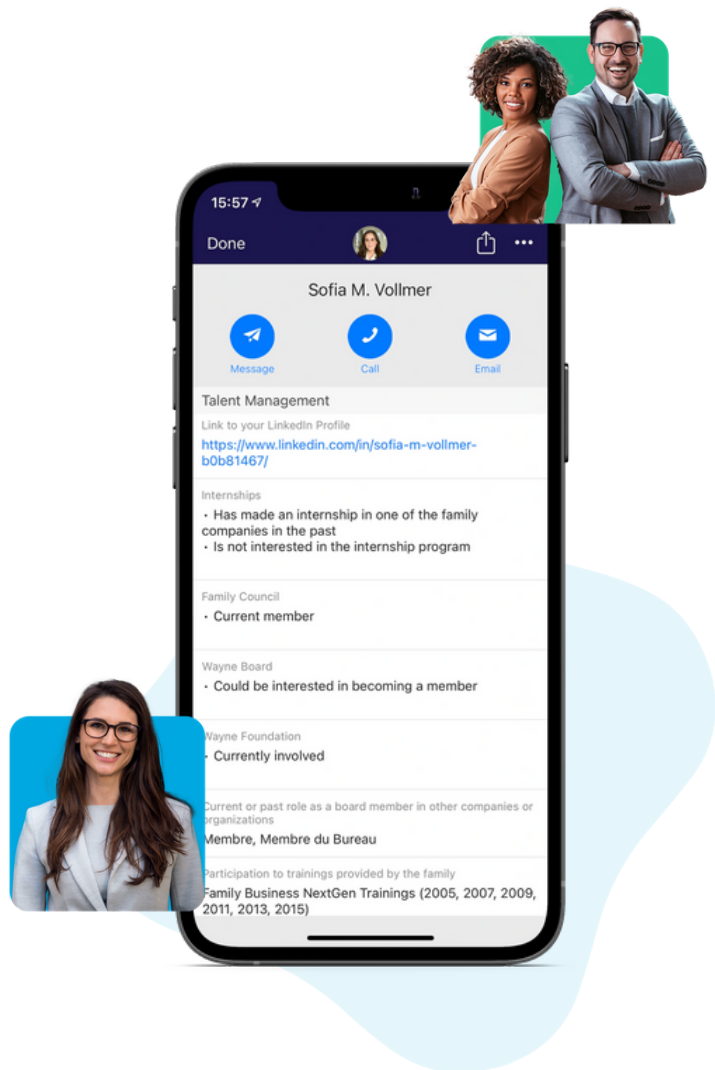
15:57

Done

Sofia M. Vollmer

Message

Call

Email

Talent Management

Link to your LinkedIn Profile

https://www.linkedin.com/in/sofia-m-vollmer-b0b81467/

Internships

• Has made an internship in one of the family companies in the past
• Is not interested in the internship program

Family Council

• Current member

Wayne Board

• Could be interested in becoming a member

Wayne Foundation

• Currently involved

Current or past role as a board member in other companies or organizations

Membre, Membre du Bureau

Participation to trainings provided by the family

Family Business NextGen Trainings (2005, 2007, 2009, 2011, 2013, 2015)